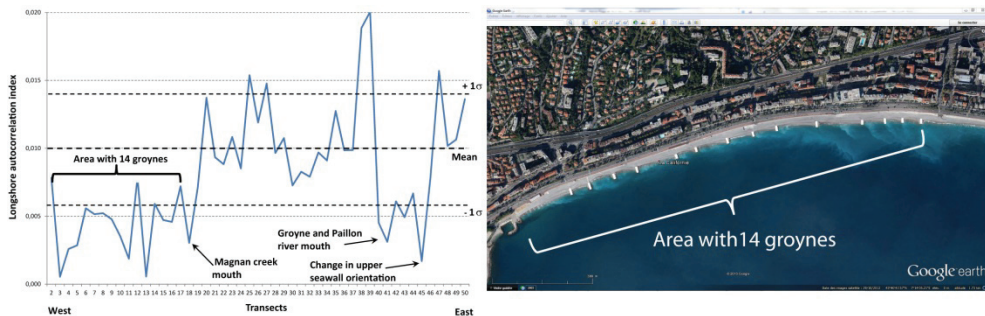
0,020
0,015
0,010
0,005
0,000

Longshore autocorrelation index

+ 1σ

Mean

- 1σ

Area with 14 groynes

Magnan creek mouth

Groyne and Paillon river mouth

Change in upper seawall orientation

2 3 4 5 6 7 8 9 10 11 12 13 14 15 16 17 18 19 20 21 22 23 24 25 26 27 28 29 30 31 32 33 34 35 36 37 38 39 40 41 42 43 44 45 46 47 48 49 50

West

Transects

East

Area with14 groynes

Google earth